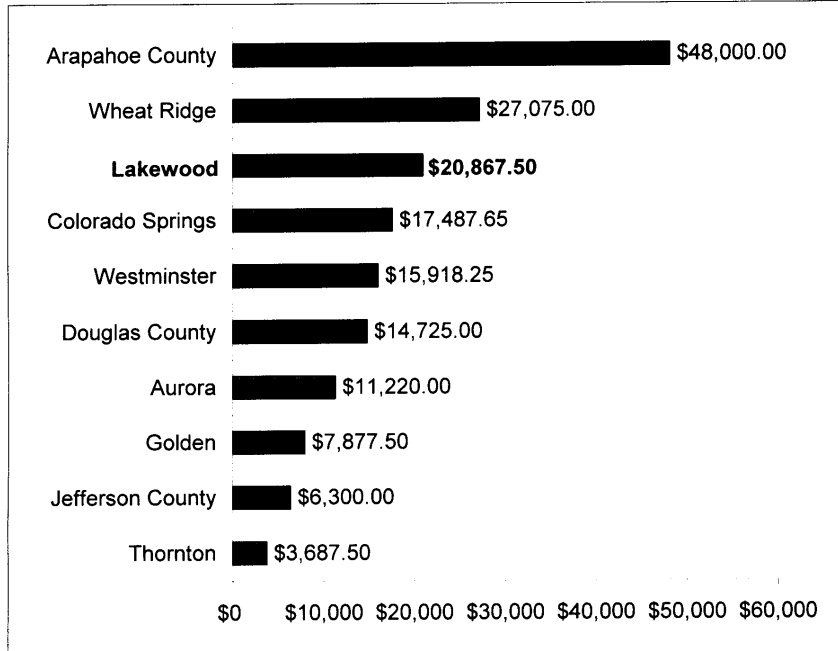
| | |
|---|---|
| Arapahoe County | \$48,000.00 |
| Wheat Ridge | \$27,075.00 |
| **Lakewood** | **\$20,867.50** |
| Colorado Springs | \$17,487.65 |
| Westminster | \$15,918.25 |
| Douglas County | \$14,725.00 |
| Aurora | \$11,220.00 |
| Golden | \$7,877.50 |
| Jefferson County | \$6,300.00 |
| Thornton | \$3,687.50 |

\$0 \$10,000 \$20,000 \$30,000 \$40,000 \$50,000 \$60,000